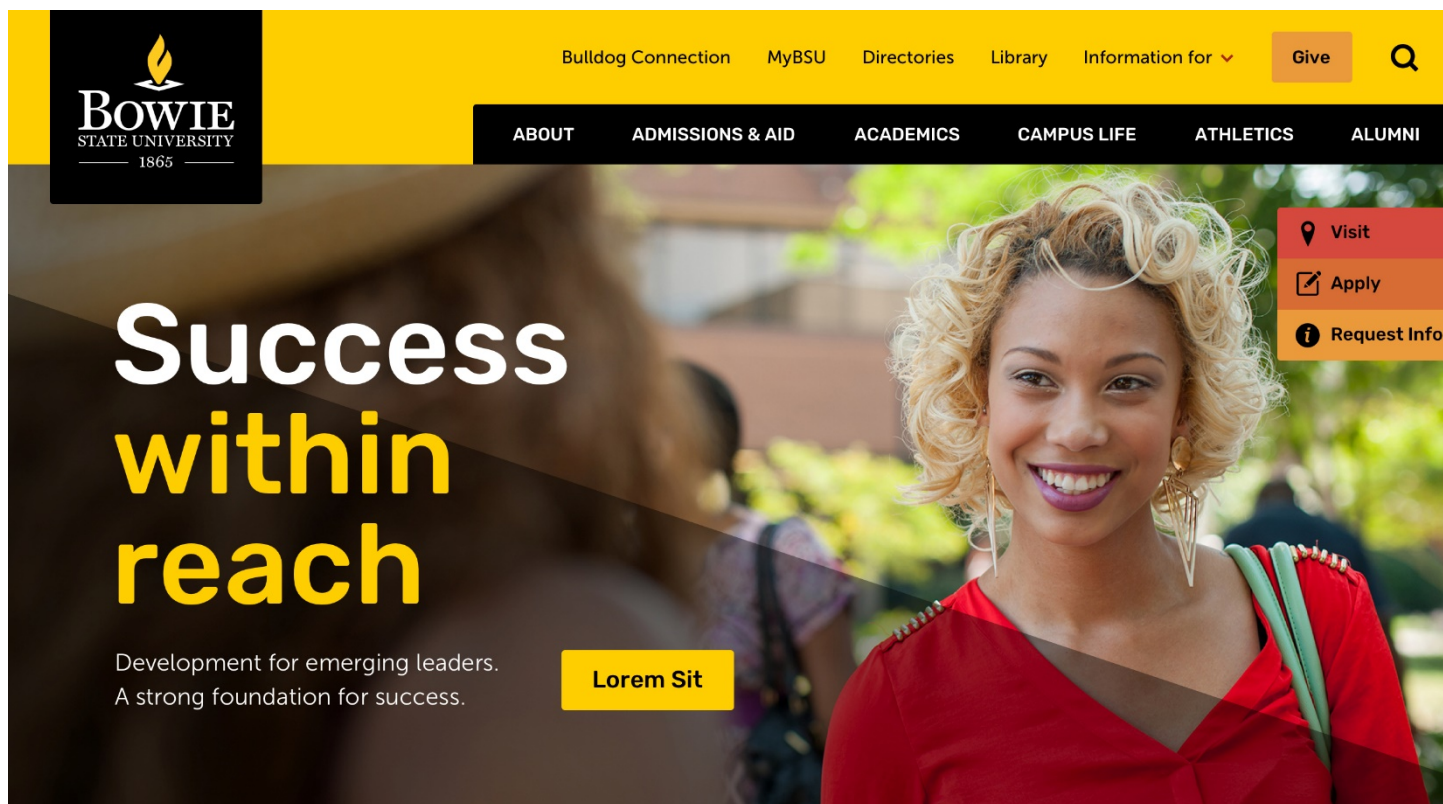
BOWIE
STATE UNIVERSITY
1865

Bulldog Connection MyBSU Directories Library Information for Give

ABOUT ADMISSIONS & AID ACADEMICS CAMPUS LIFE ATHLETICS ALUMNI

Visit
Apply
Request Info

Success within reach

Development for emerging leaders.
A strong foundation for success.

Lorem Sit